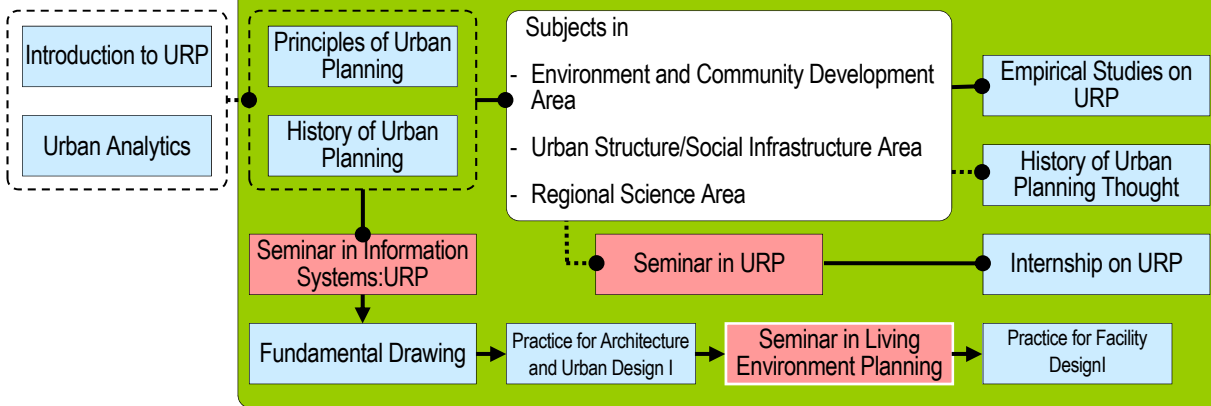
Introduction to URP

Urban Analytics

Principles of Urban Planning

History of Urban Planning

Subjects in

- Environment and Community Development Area

- Urban Structure/Social Infrastructure Area

- Regional Science Area

Empirical Studies on URP

History of Urban Planning Thought

Seminar in Information Systems:URP

Seminar in URP

Internship on URP

Fundamental Drawing

Practice for Architecture and Urban Design I

Seminar in Living Environment Planning

Practice for Facility DesignI